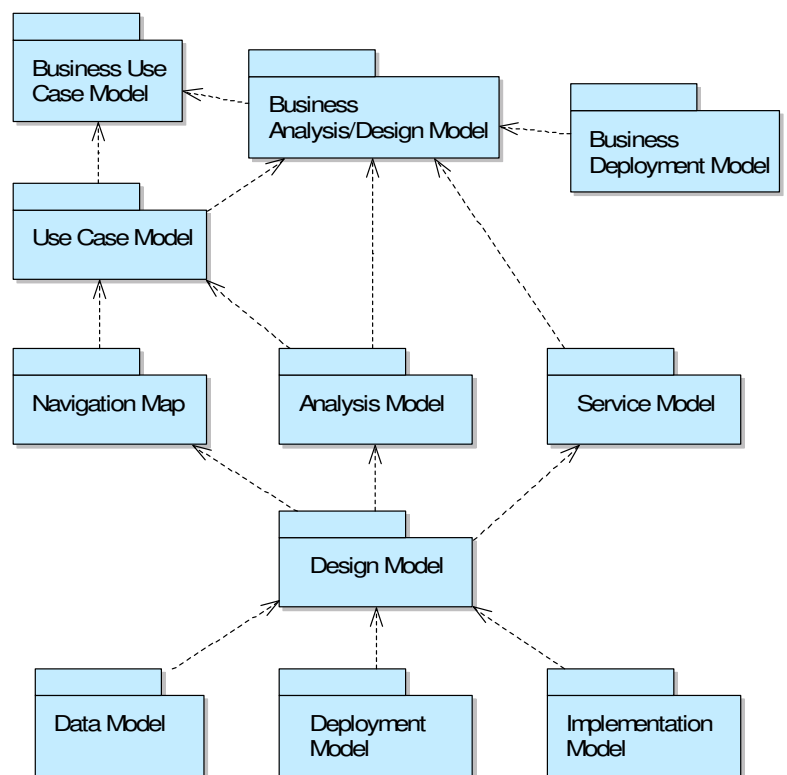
Business Use Case Model

Business Analysis/Design Model

Business Deployment Model

Use Case Model

Navigation Map

Analysis Model

Service Model

Design Model

Data Model

Deployment Model

Implementation Model